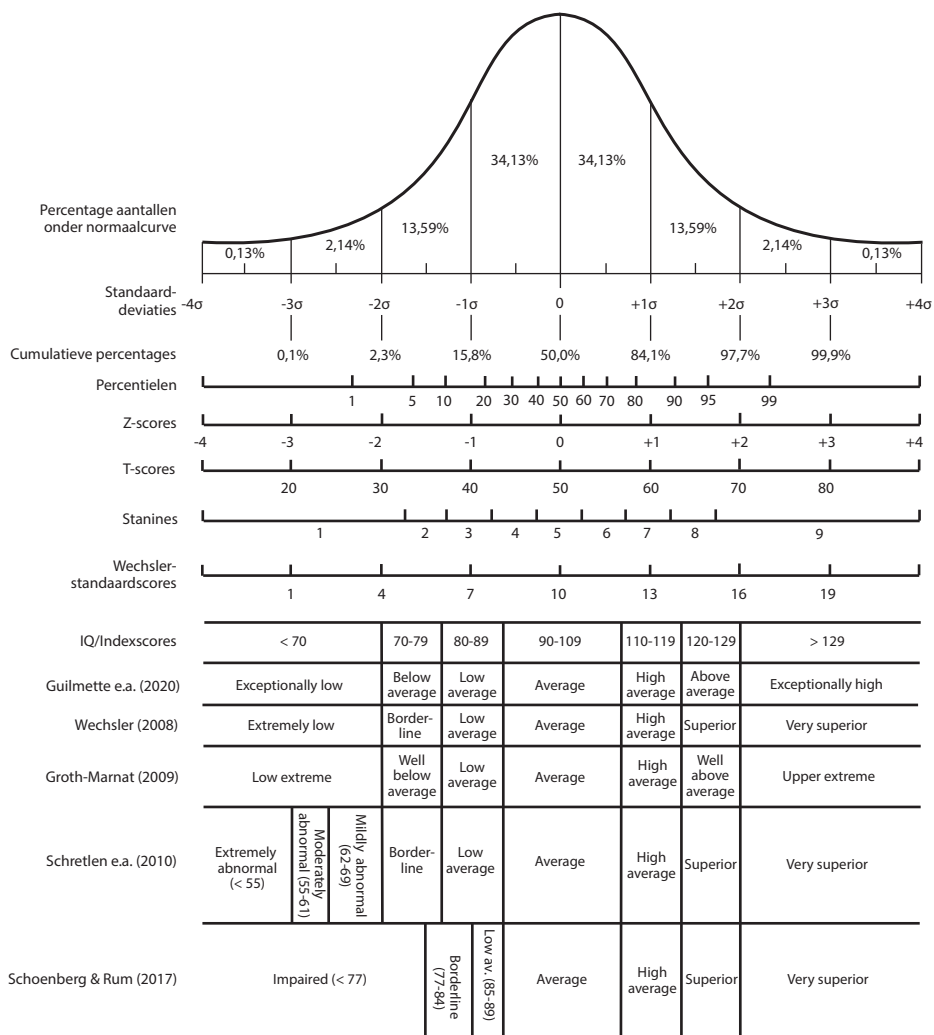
Percentage aantallen onder normaalcurve

0,13% 2,14% 13,59% 34,13% 34,13% 13,59% 2,14% 0,13%

Standaard-deviaties -4σ -3σ -2σ -1σ 0 +1σ +2σ +3σ +4σ

Cumulatieve percentages 0,1% 2,3% 15,8% 50,0% 84,1% 97,7% 99,9%

Percentielen 1 5 10 20 30 40 50 60 70 80 90 95 99

Z-scores -4 -3 -2 -1 0 +1 +2 +3 +4

T-scores 20 30 40 50 60 70 80

Stanines 1 2 3 4 5 6 7 8 9

Wechsler-standaardscores 1 4 7 10 13 16 19

| IQ/Indexscores | < 70 | | | 70-79 | 80-89 | | 90-109 | 110-119 | 120-129 | > 129 |
|---|---|---|---|---|---|---|---|---|---|---|
| Guilmette e.a. (2020) | Exceptionally low | | | Below average | Low average | | Average | High average | Above average | Exceptionally high |
| Wechsler (2008) | Extremely low | | | Border-line | Low average | | Average | High average | Superior | Very superior |
| Groth-Marnat (2009) | Low extreme | | | Well below average | Low average | | Average | High average | Well above average | Upper extreme |
| Schretlen e.a. (2010) | Extremely abnormal (< 55) | Moderately abnormal (55-61) | Mildly abnormal (62-69) | Border-line | Low average | | Average | High average | Superior | Very superior |
| Schoenberg & Rum (2017) | Impaired (< 77) | | | | Borderline (77-84) | Low av. (85-89) | Average | High average | Superior | Very superior |